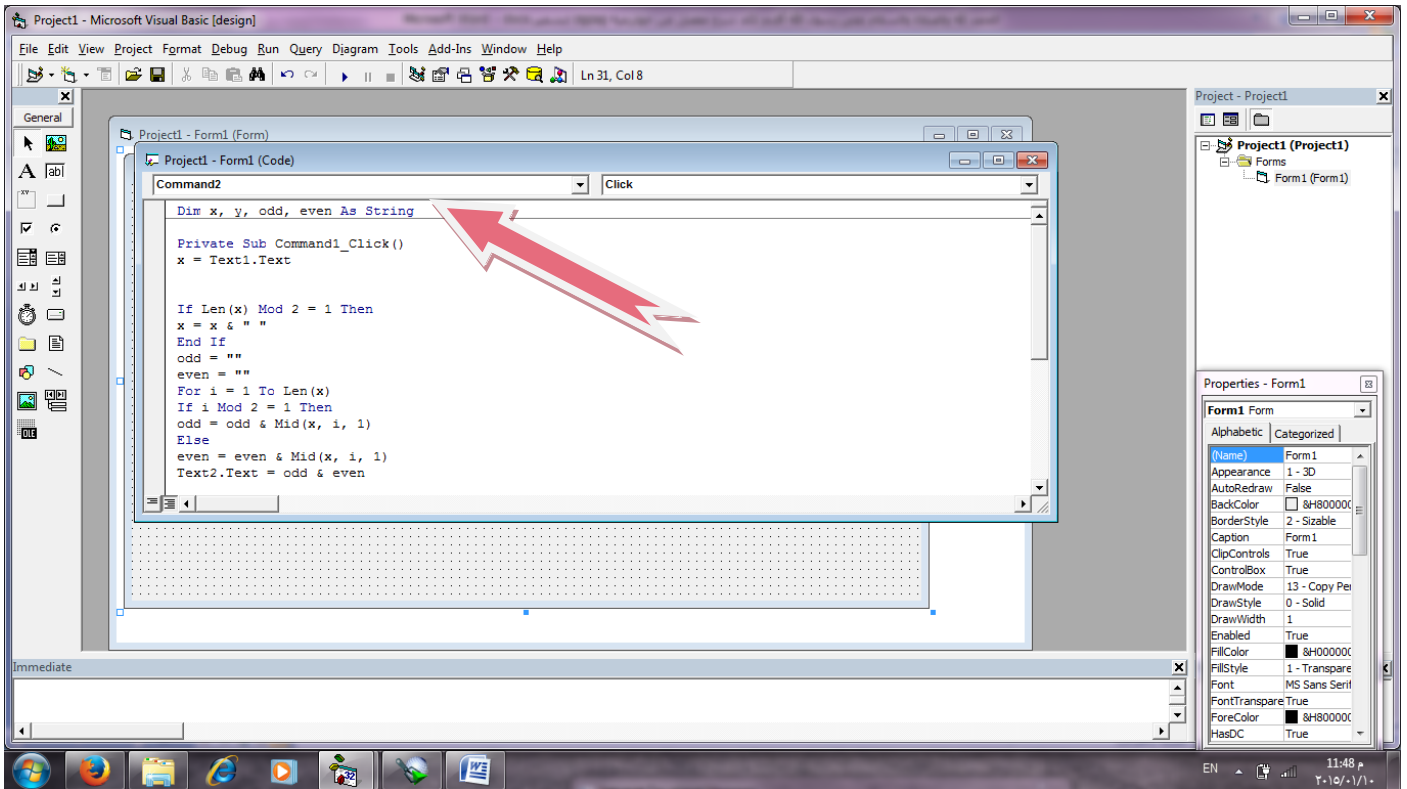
Project1 - Microsoft Visual Basic [design]

File Edit View Project Format Debug Run Query Diagram Tools Add-Ins Window Help

Ln 31, Col 8

General

Project1 - Form1 (Form)

Project1 - Form1 (Code)

Command2

Click

Dim x, y, odd, even As String

Private Sub Command1_Click()
x = Text1.Text

If Len(x) Mod 2 = 1 Then
x = x & " "
End If
odd = ""
even = ""
For i = 1 To Len(x)
If i Mod 2 = 1 Then
odd = odd & Mid(x, i, 1)
Else
even = even & Mid(x, i, 1)
Text2.Text = odd & even

Project - Project1

Project1 (Project1)
Forms
Form1 (Form1)

Properties - Form1

Form1 Form

Alphabetic | Categorized

| | |
|---|---|
| (Name) | Form1 |
| Appearance | 1 - 3D |
| AutoRedraw | False |
| BackColor | &H80000 |
| BorderStyle | 2 - Sizable |
| Caption | Form1 |
| ClipControls | True |
| ControlBox | True |
| DrawMode | 13 - Copy Pe |
| DrawStyle | 0 - Solid |
| DrawWidth | 1 |
| Enabled | True |
| FillColor | &H00000 |
| FillStyle | 1 - Transpare |
| Font | MS Sans Serif |
| FontTranspare | True |
| ForeColor | &H80000 |
| HasDC | True |

Immediate

EN

11:48 م
٢٠١٥/٠١/١٠